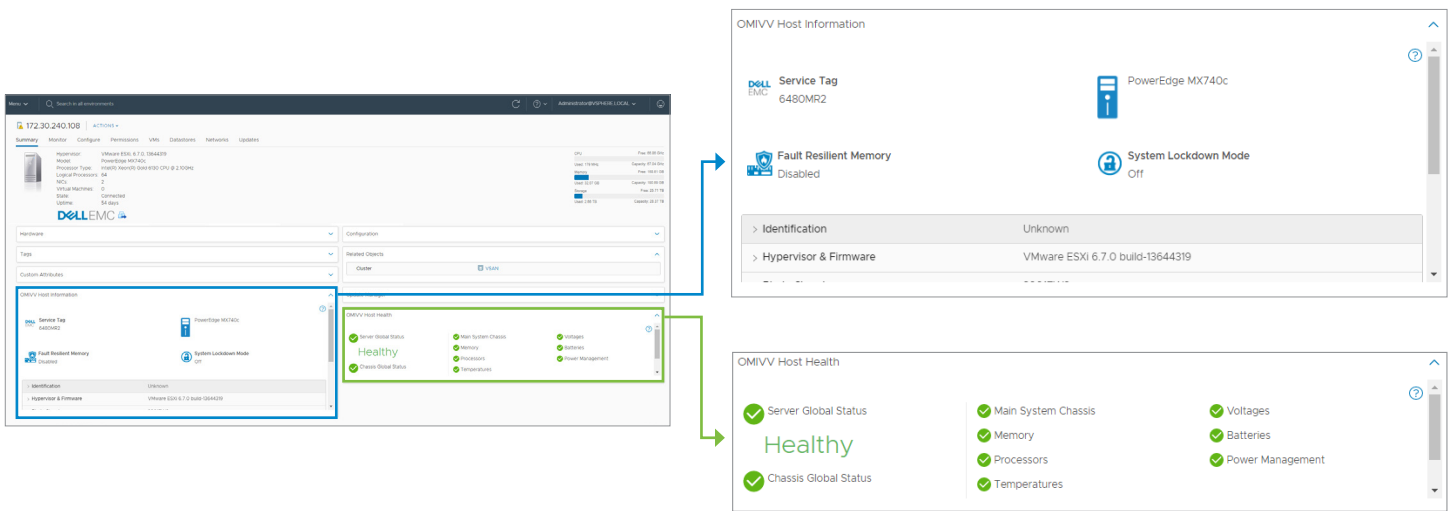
Menu
Search in all environments
Administrator@VSPHERE.LOCAL

172.30.240.108 ACTIONS

Summary Monitor Configure Permissions VMs Datastores Networks Updates

Hypervisor: VMware ESXi, 6.7.0, 13644319
Model: PowerEdge MX740c
Processor Type: Intel(R) Xeon(R) Gold 6130 CPU @ 2.10GHz
Logical Processors: 64
NICs: 2
Virtual Machines: 0
State: Connected
Uptime: 54 days

DELL EMC

Hardware
Tags
Custom Attributes
Configuration
Related Objects
Cluster
VSAN

OMIVV Host Information

Service Tag
6480MR2

PowerEdge MX740c

Fault Resilient Memory
Disabled

System Lockdown Mode
Off

Identification Unknown
Hypervisor & Firmware VMware ESXi 6.7.0 build-13644319

OMIVV Host Health

Server Global Status
Healthy
Chassis Global Status

Main System Chassis
Memory
Processors
Temperatures

Voltages
Batteries
Power Management